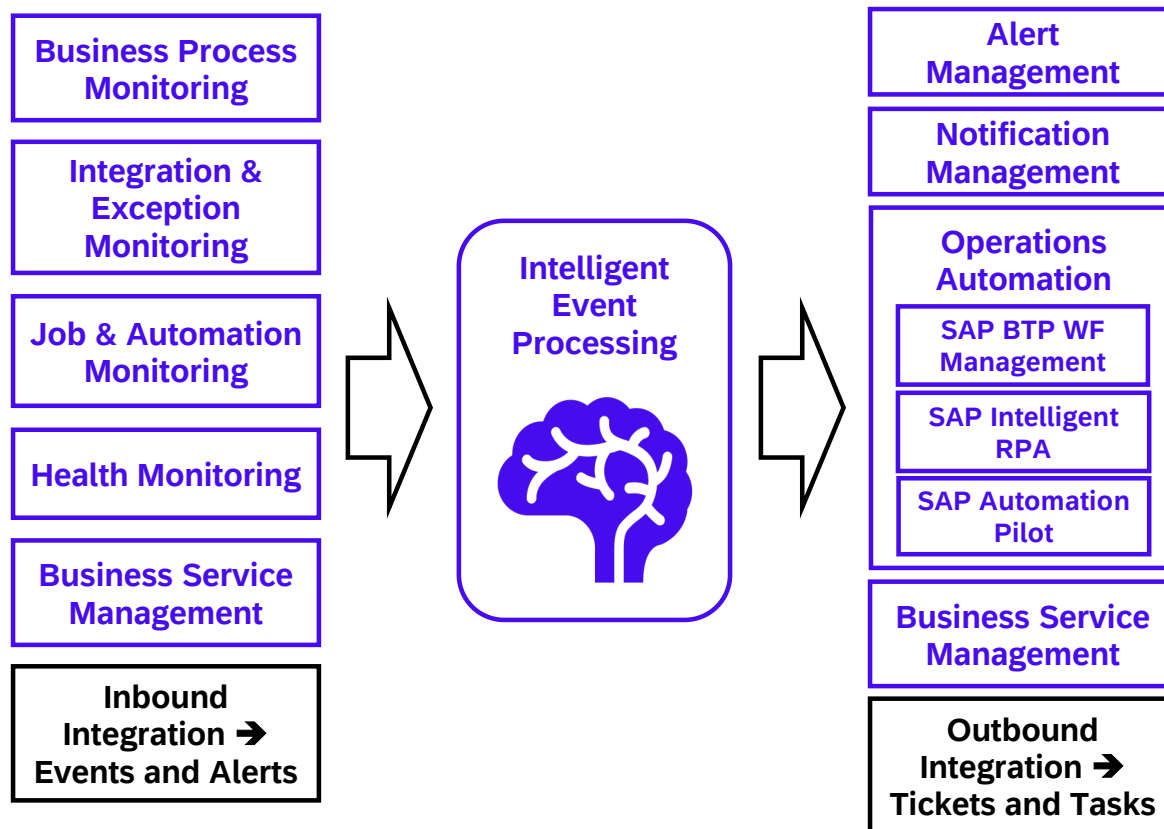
Business Process Monitoring

Integration & Exception Monitoring

Job & Automation Monitoring

Health Monitoring

Business Service Management

Inbound Integration ➔ Events and Alerts

Intelligent Event Processing

Alert Management

Notification Management

Operations Automation

SAP BTP WF Management

SAP Intelligent RPA

SAP Automation Pilot

Business Service Management

Outbound Integration ➔ Tickets and Tasks